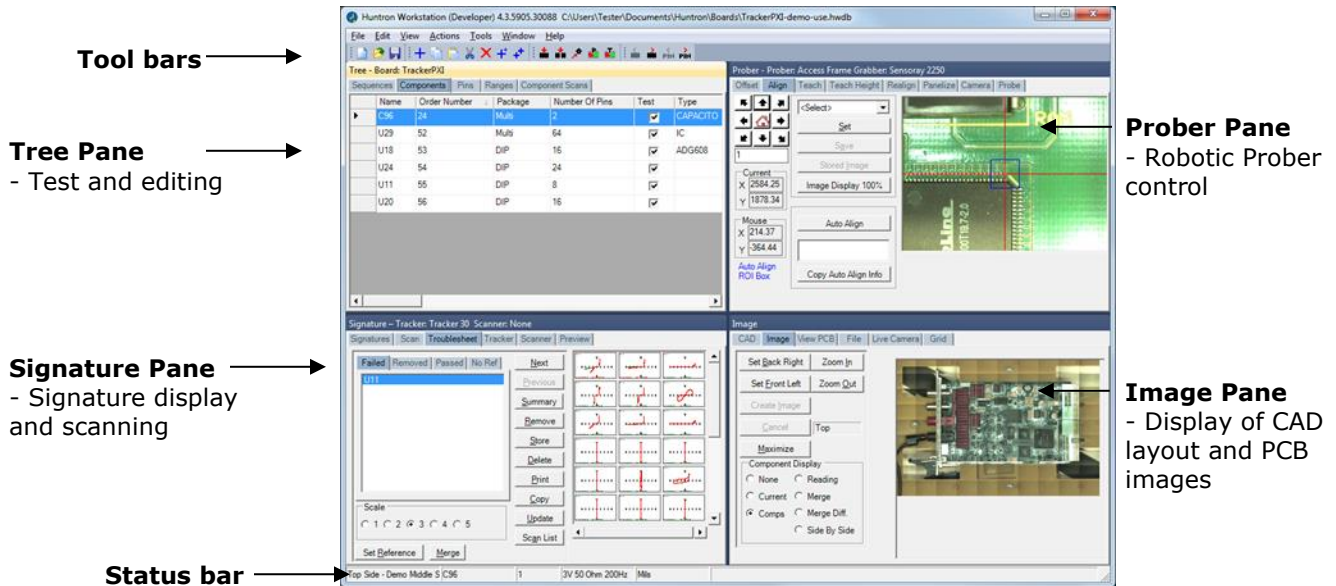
Tool bars

Tree Pane
- Test and editing

Signature Pane
- Signature display and scanning

Status bar

Huntron Workstation (Developer) 4.3.5905.30088 C:\Users\Tester\Documents\Huntron\Boards\TrackerPXI-demo-use.hwdb

File Edit View Actions Tools Window Help

Tree - Board: TrackerPXI

Sequences | Components | Pins | Ranges | Component Scans

| Name | Order Number | Package | Number Of Pins | Test | Type |
|---|---|---|---|---|---|
| C96 | 24 | Multi | 2 | ☑ | CAPACITO |
| U29 | 52 | Multi | 64 | ☑ | IC |
| U18 | 53 | DIP | 16 | ☑ | ADG608 |
| U24 | 54 | DIP | 24 | ☑ | |
| U11 | 55 | DIP | 8 | ☑ | |
| U20 | 56 | DIP | 16 | ☑ | |

Prober - Prober: Access Frame Grabber: Sensoray 2250

Offset | Align | Teach | Teach Height | Realign | Panelize | Camera | Probe

<Select>

Set

Save

Stored Image

Image Display 100%

1

Current
X 2584.25
Y 1878.34

Mouse
X 214.37
Y -364.44

Auto Align

Auto Align ROI Box

Copy Auto Align Info

Signature – Tracker: Tracker 30 Scanner: None

Signatures | Scan | Troubleshoot | Tracker | Scanner | Preview

Failed | Removed | Passed | No Ref

U11

Next
Previous
Summary
Remove
Store
Delete
Print
Copy
Update
Scan List

Scale
○ 1 ○ 2 ◉ 3 ○ 4 ○ 5

Set Reference    Merge

Image

CAD | Image | View PCB | File | Live Camera | Grid

Set Back Right    Zoom In
Set Front Left    Zoom Out
Create Image
Cancel    Top
Maximize

Component Display
○ None ○ Reading
○ Current ○ Merge
◉ Comps ○ Merge Diff.
○ Side By Side

Top Side - Demo Middle S C96 | 1 | 3V 50 Ohm 200Hz | Mils

Prober Pane
- Robotic Prober control

Image Pane
- Display of CAD layout and PCB images